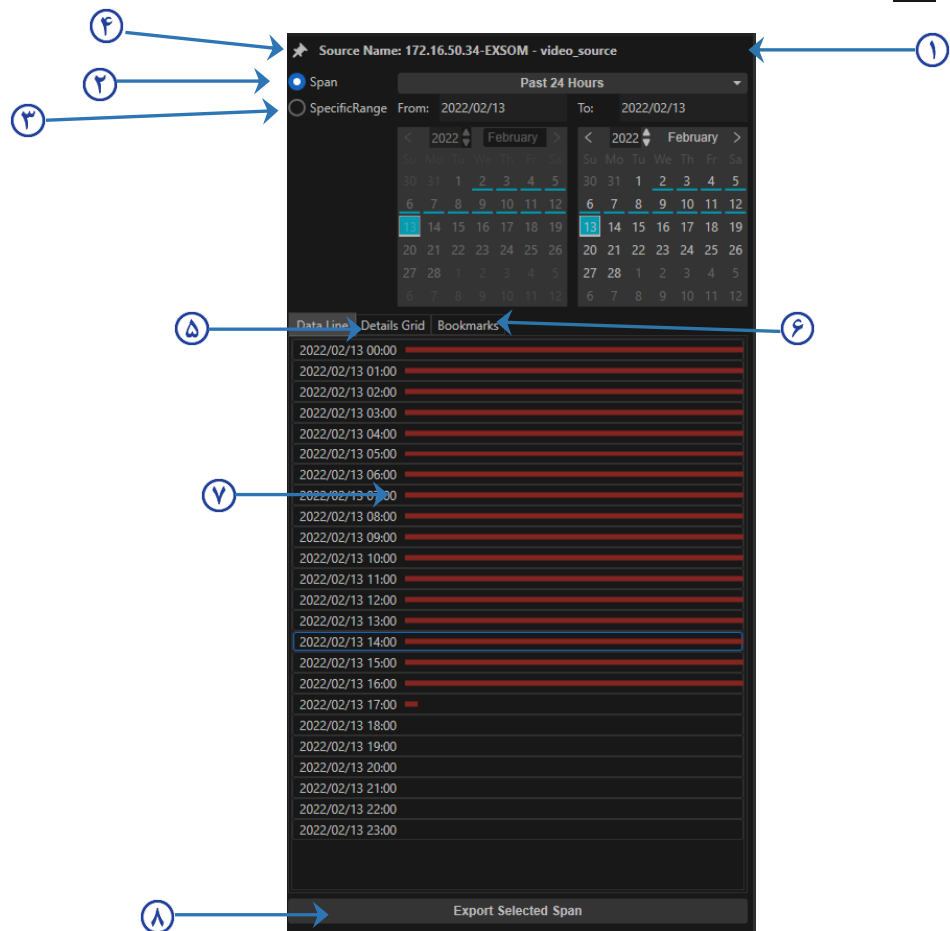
۴ Source Name: 172.16.50.34-EXSOM - video_source ۱

۲ Span Past 24 Hours

۳ SpecificRange From: 2022/02/13 To: 2022/02/13

2022 February

| Su | Mo | Tu | We | Th | Fr | Sa |
|---|---|---|---|---|---|---|
| 30 | 31 | 1 | 2 | 3 | 4 | 5 |
| 6 | 7 | 8 | 9 | 10 | 11 | 12 |
| 13 | 14 | 15 | 16 | 17 | 18 | 19 |
| 20 | 21 | 22 | 23 | 24 | 25 | 26 |
| 27 | 28 | 1 | 2 | 3 | 4 | 5 |
| 6 | 7 | 8 | 9 | 10 | 11 | 12 |

2022 February

| Su | Mo | Tu | We | Th | Fr | Sa |
|---|---|---|---|---|---|---|
| 30 | 31 | 1 | 2 | 3 | 4 | 5 |
| 6 | 7 | 8 | 9 | 10 | 11 | 12 |
| 13 | 14 | 15 | 16 | 17 | 18 | 19 |
| 20 | 21 | 22 | 23 | 24 | 25 | 26 |
| 27 | 28 | 1 | 2 | 3 | 4 | 5 |
| 6 | 7 | 8 | 9 | 10 | 11 | 12 |

۵ Data Line Details Grid Bookmarks ۶

2022/02/13 00:00
2022/02/13 01:00
2022/02/13 02:00
2022/02/13 03:00
2022/02/13 04:00
2022/02/13 05:00
2022/02/13 06:00
۷ 2022/02/13 07:00
2022/02/13 08:00
2022/02/13 09:00
2022/02/13 10:00
2022/02/13 11:00
2022/02/13 12:00
2022/02/13 13:00
2022/02/13 14:00
2022/02/13 15:00
2022/02/13 16:00
2022/02/13 17:00
2022/02/13 18:00
2022/02/13 19:00
2022/02/13 20:00
2022/02/13 21:00
2022/02/13 22:00
2022/02/13 23:00

۸ Export Selected Span